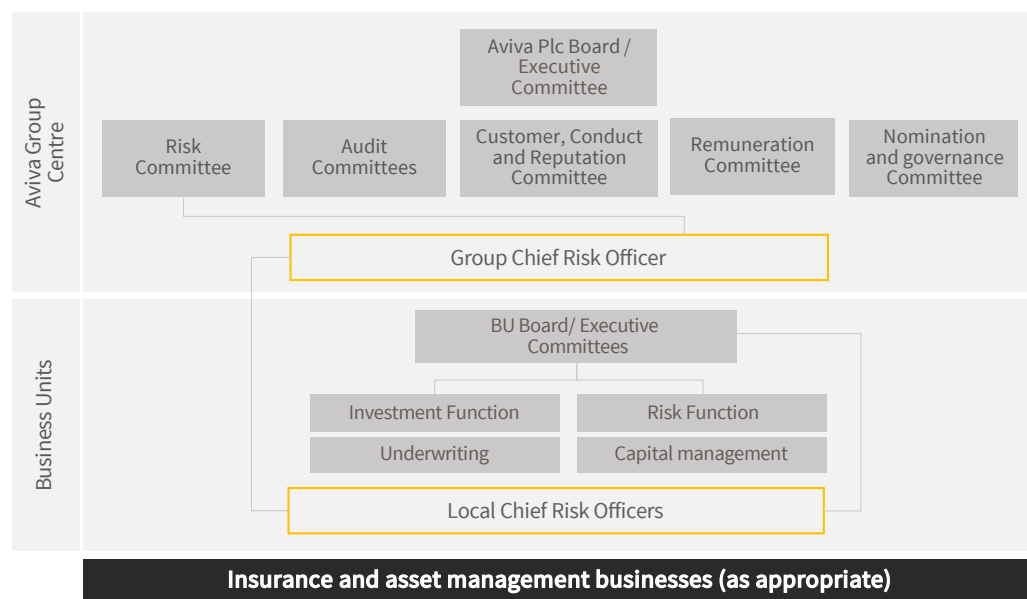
Aviva Group Centre

Aviva Plc Board / Executive Committee

Risk Committee

Audit Committees

Customer, Conduct and Reputation Committee

Remuneration Committee

Nomination and governance Committee

Group Chief Risk Officer

Business Units

BU Board/ Executive Committees

Investment Function

Risk Function

Underwriting

Capital management

Local Chief Risk Officers

Insurance and asset management businesses (as appropriate)